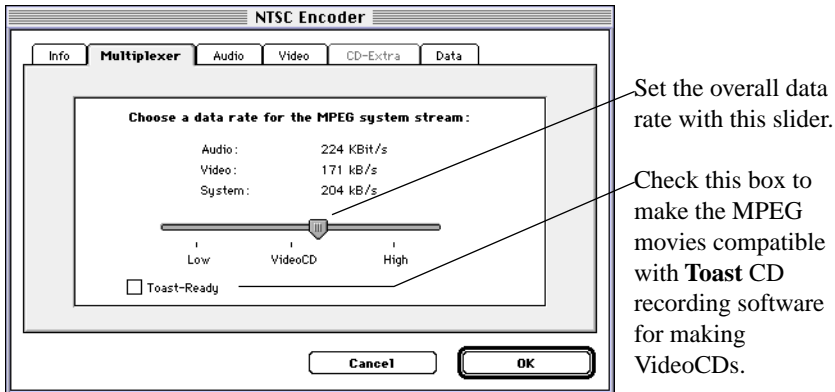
NTSC Encoder

Info | Multiplexer | Audio | Video | CD-Extra | Data

Choose a data rate for the MPEG system stream:

Audio: 224 KBit/s
Video: 171 kB/s
System: 204 kB/s

Low | VideoCD | High

Toast-Ready

Cancel | OK

Set the overall data rate with this slider.

Check this box to make the MPEG movies compatible with **Toast** CD recording software for making VideoCDs.